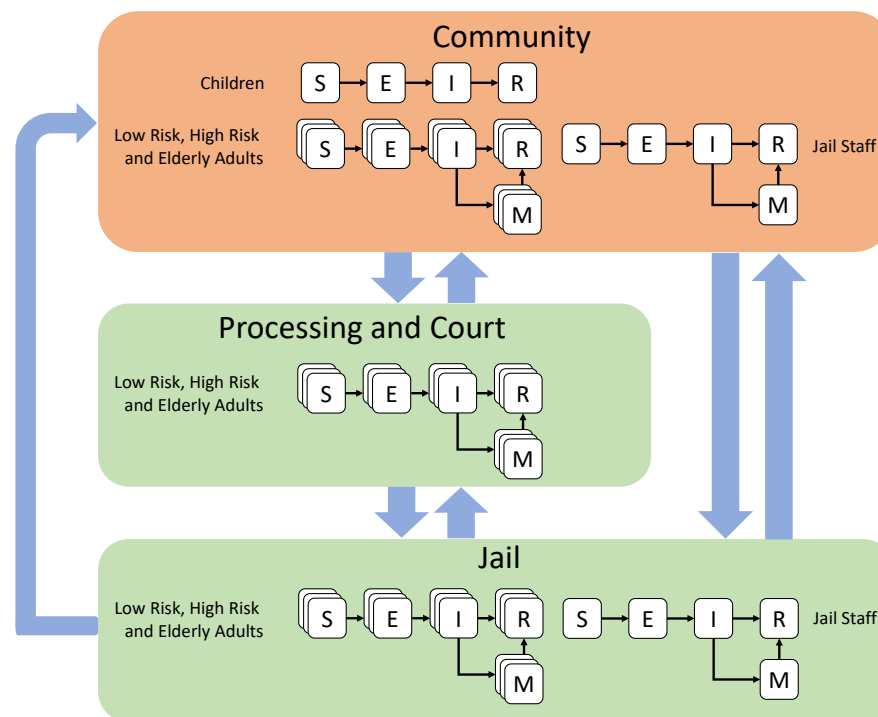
Community

Children S E I R

Low Risk, High Risk and Elderly Adults S E I R M

S E I R M Jail Staff

Processing and Court

Low Risk, High Risk and Elderly Adults S E I R M

Jail

Low Risk, High Risk and Elderly Adults S E I R M

S E I R M Jail Staff